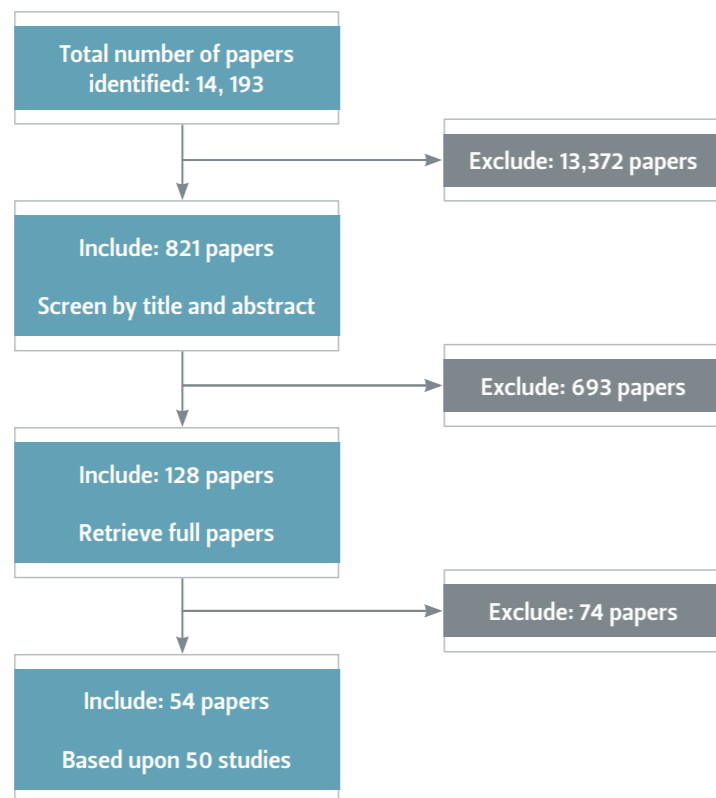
Total number of papers identified: 14, 193

Exclude: 13,372 papers

Include: 821 papers

Screen by title and abstract

Exclude: 693 papers

Include: 128 papers

Retrieve full papers

Exclude: 74 papers

Include: 54 papers

Based upon 50 studies